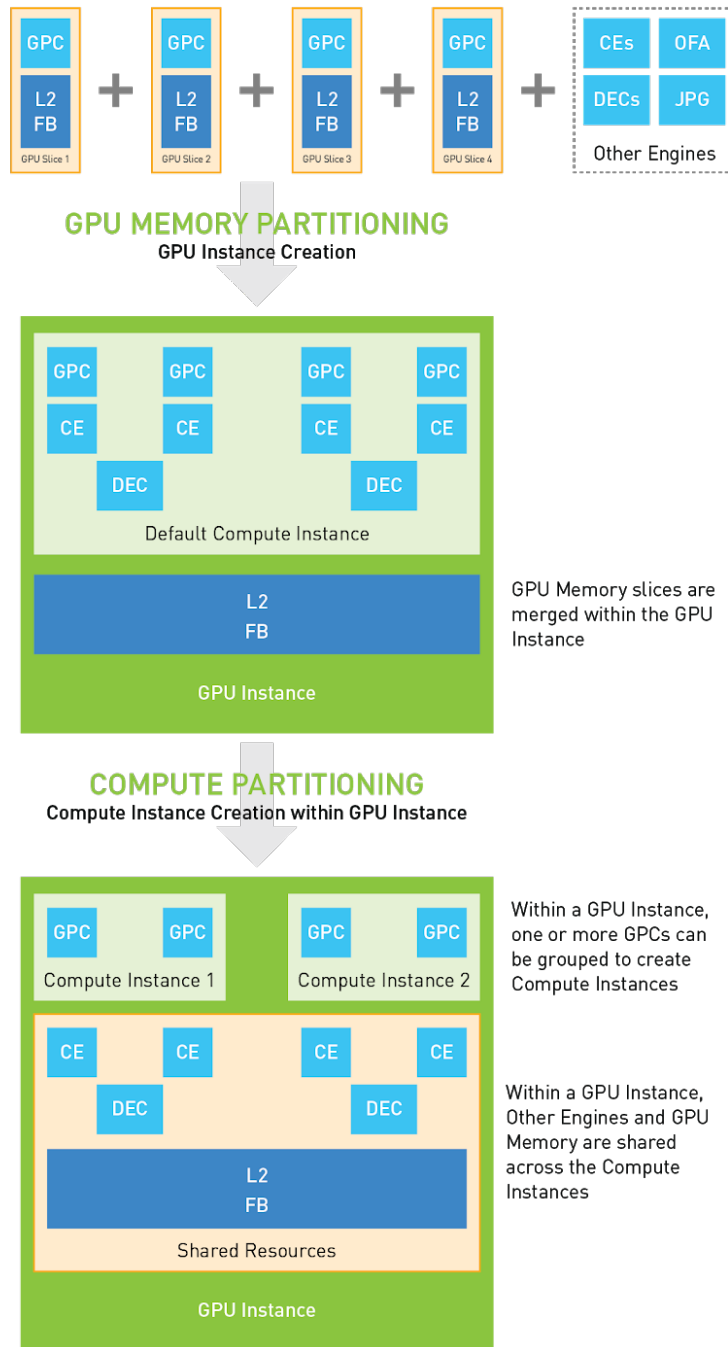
GPC
L2
FB
GPU Slice 1

+

GPC
L2
FB
GPU Slice 2

+

GPC
L2
FB
GPU Slice 3

+

GPC
L2
FB
GPU Slice 4

+

CEs
OFA
DECs
JPG
Other Engines

GPU MEMORY PARTITIONING
GPU Instance Creation

GPC
GPC
GPC
GPC
CE
CE
CE
CE
DEC
DEC
Default Compute Instance

L2
FB

GPU Instance

GPU Memory slices are merged within the GPU Instance

COMPUTE PARTITIONING
Compute Instance Creation within GPU Instance

GPC
GPC
Compute Instance 1

GPC
GPC
Compute Instance 2

Within a GPU Instance, one or more GPCs can be grouped to create Compute Instances

CE
CE
CE
CE
DEC
DEC

L2
FB

Shared Resources

Within a GPU Instance, Other Engines and GPU Memory are shared across the Compute Instances

GPU Instance